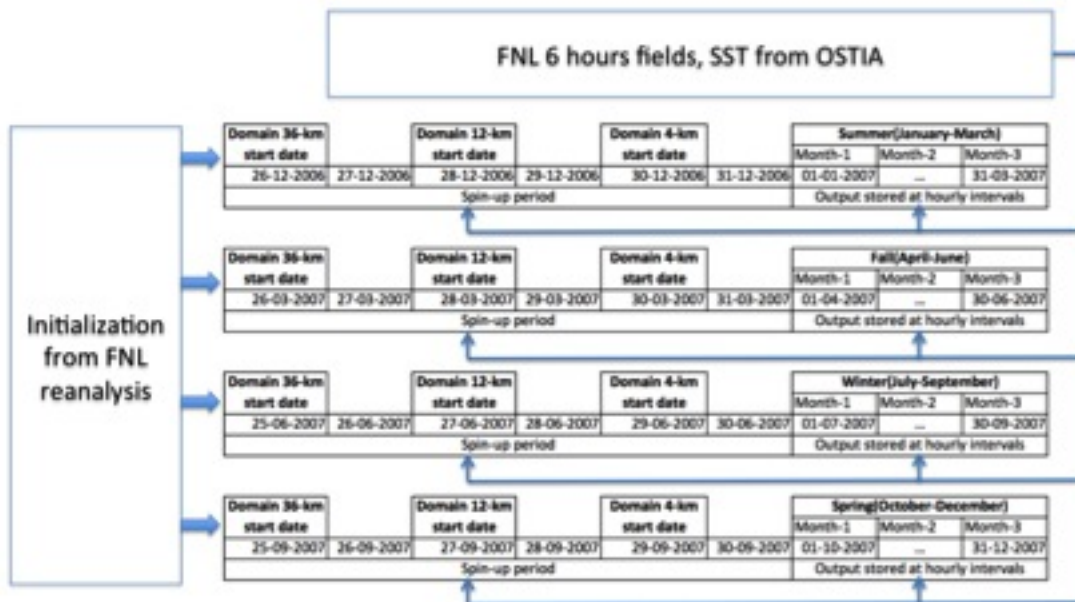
FNL 6 hours fields, SST from OSTIA

Initialization from FNL reanalysis

| Domain 36-km start date | | Domain 12-km start date | | Domain 4-km start date | | Summer(January-March) | | |
|---|---|---|---|---|---|---|---|---|
| | | | | | | Month-1 | Month-2 | Month-3 |
| 26-12-2006 | 27-12-2006 | 28-12-2006 | 29-12-2006 | 30-12-2006 | 31-12-2006 | 01-01-2007 | ... | 31-03-2007 |
| Spin-up period | | | | | | Output stored at hourly intervals | | |

| Domain 36-km start date | | Domain 12-km start date | | Domain 4-km start date | | Fall(April-June) | | |
|---|---|---|---|---|---|---|---|---|
| | | | | | | Month-1 | Month-2 | Month-3 |
| 26-03-2007 | 27-03-2007 | 28-03-2007 | 29-03-2007 | 30-03-2007 | 31-03-2007 | 01-04-2007 | ... | 30-06-2007 |
| Spin-up period | | | | | | Output stored at hourly intervals | | |

| Domain 36-km start date | | Domain 12-km start date | | Domain 4-km start date | | Winter(July-September) | | |
|---|---|---|---|---|---|---|---|---|
| | | | | | | Month-1 | Month-2 | Month-3 |
| 25-06-2007 | 26-06-2007 | 27-06-2007 | 28-06-2007 | 29-06-2007 | 30-06-2007 | 01-07-2007 | ... | 30-09-2007 |
| Spin-up period | | | | | | Output stored at hourly intervals | | |

| Domain 36-km start date | | Domain 12-km start date | | Domain 4-km start date | | Spring(October-December) | | |
|---|---|---|---|---|---|---|---|---|
| | | | | | | Month-1 | Month-2 | Month-3 |
| 25-09-2007 | 26-09-2007 | 27-09-2007 | 28-09-2007 | 29-09-2007 | 30-09-2007 | 01-10-2007 | ... | 31-12-2007 |
| Spin-up period | | | | | | Output stored at hourly intervals | | |